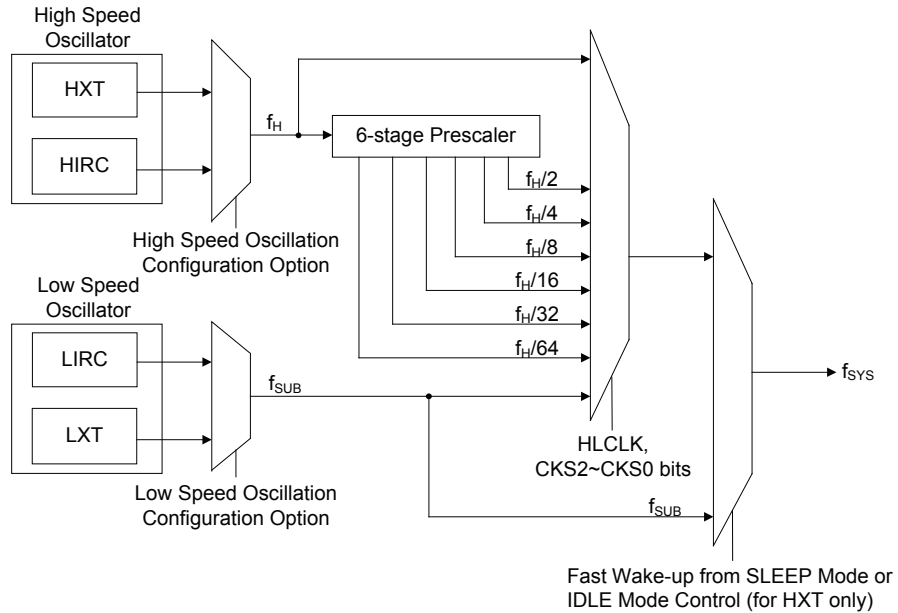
High Speed Oscillator

HXT

HIRC

$f_H$

High Speed Oscillation Configuration Option

6-stage Prescaler

$f_H/2$

$f_H/4$

$f_H/8$

$f_H/16$

$f_H/32$

$f_H/64$

Low Speed Oscillator

LIRC

LXT

$f_{SUB}$

Low Speed Oscillation Configuration Option

HLCLK, CKS2~CKS0 bits

$f_{SUB}$

$f_{SYS}$

Fast Wake-up from SLEEP Mode or IDLE Mode Control (for HXT only)